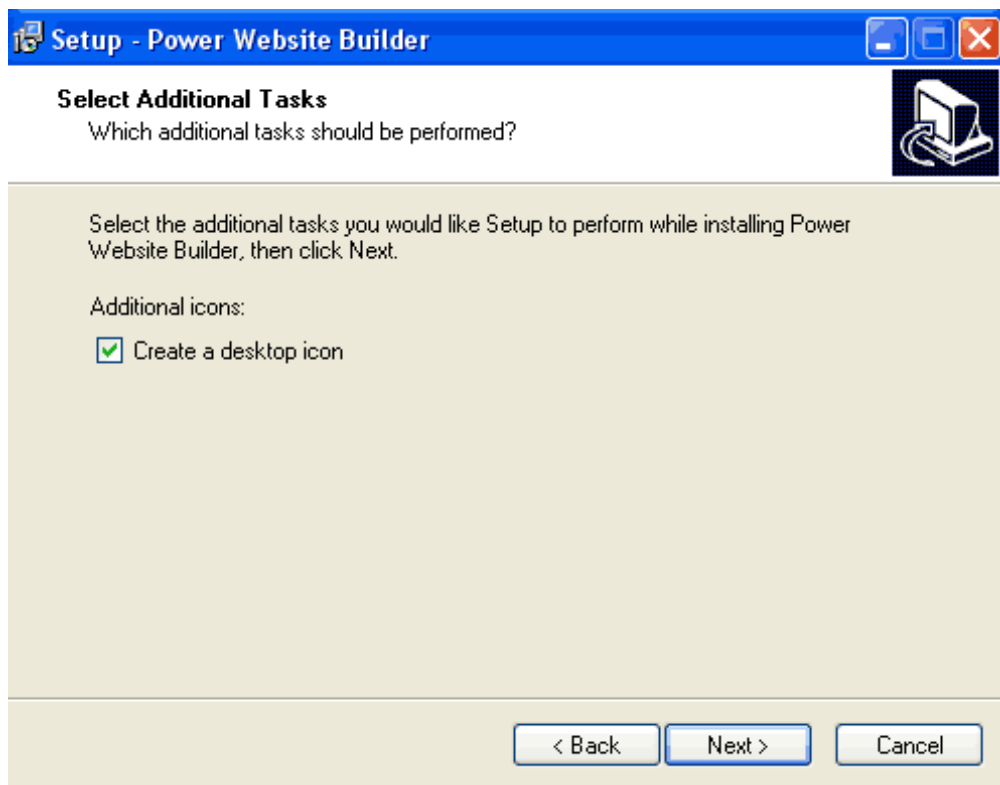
Setup - Power Website Builder

Select Additional Tasks
Which additional tasks should be performed?

Select the additional tasks you would like Setup to perform while installing Power Website Builder, then click Next.

Additional icons:

Create a desktop icon

< Back
Next >
Cancel